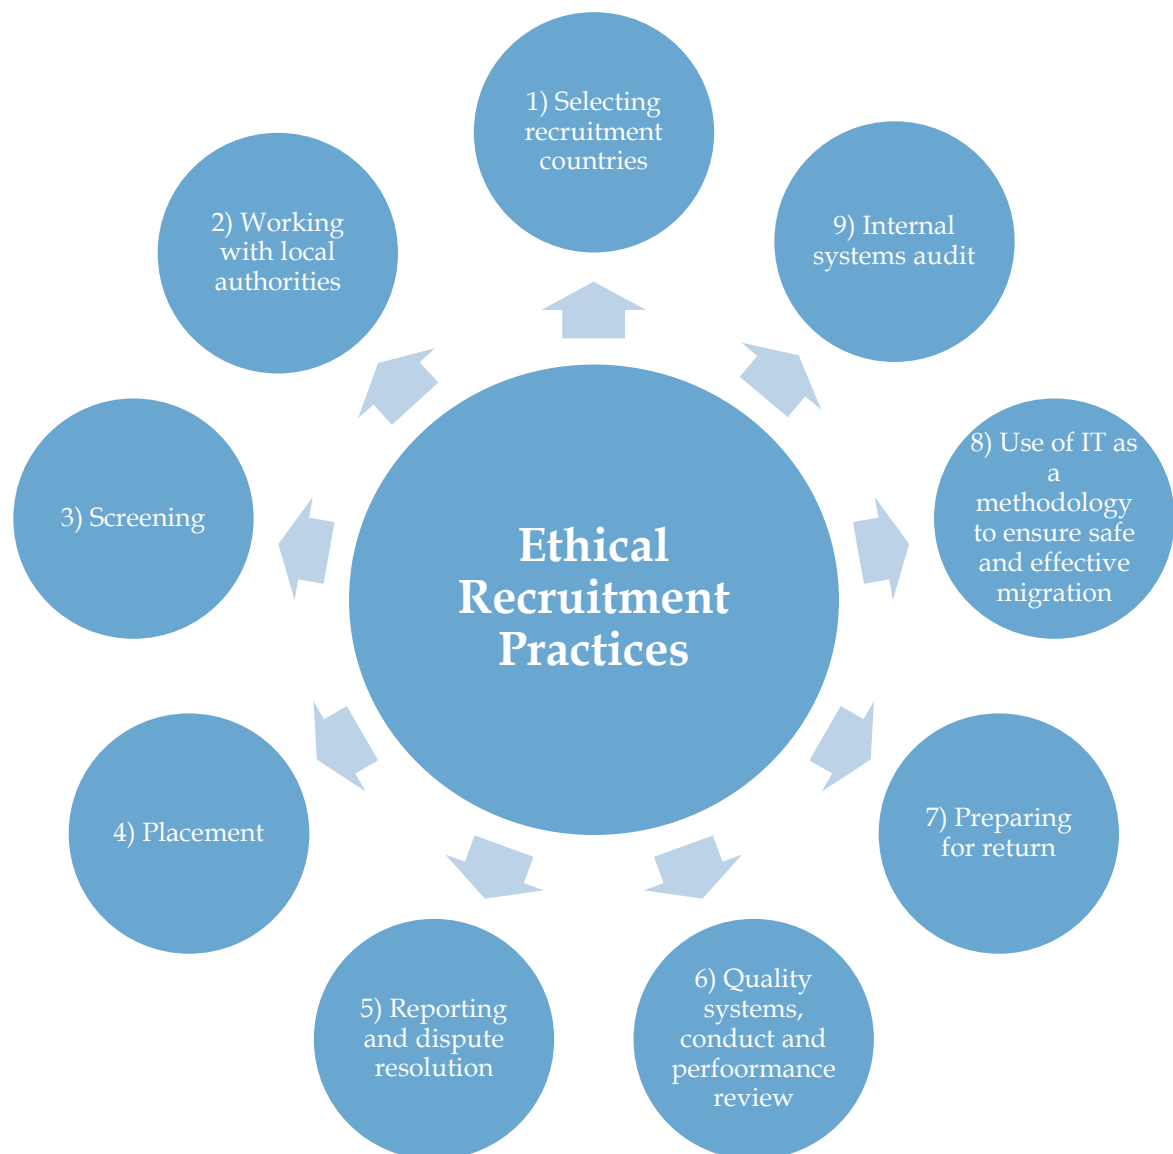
Ethical Recruitment Practices

1) Selecting recruitment countries

2) Working with local authorities

3) Screening

4) Placement

5) Reporting and dispute resolution

6) Quality systems, conduct and perfoormance review

7) Preparing for return

8) Use of IT as a methodology to ensure safe and effective migration

9) Internal systems audit